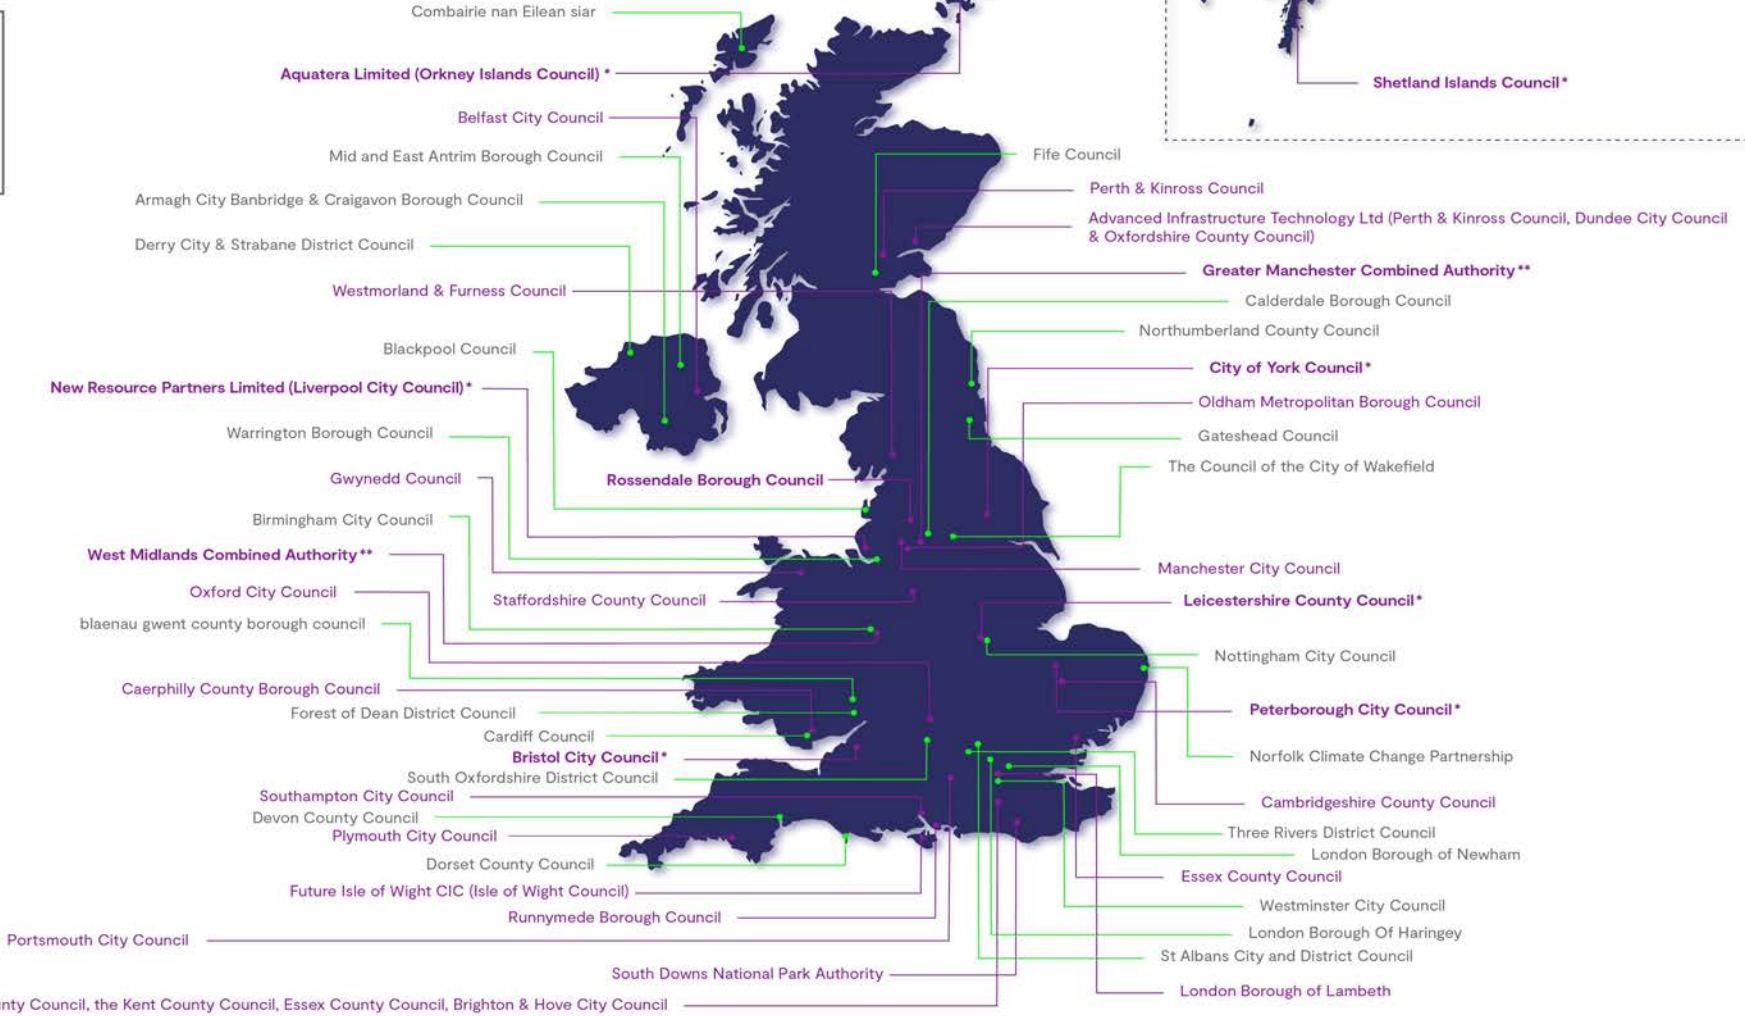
Combairie nan Eilean siar

Aquatera Limited (Orkney Islands Council) *

Belfast City Council

Mid and East Antrim Borough Council

Armagh City Banbridge & Craigavon Borough Council

Derry City & Strabane District Council

Westmorland & Furness Council

Blackpool Council

New Resource Partners Limited (Liverpool City Council) *

Warrington Borough Council

Gwynedd Council

Rossendale Borough Council

Birmingham City Council

West Midlands Combined Authority **

Oxford City Council

Staffordshire County Council

blaenau gwent county borough council

Caerphilly County Borough Council

Forest of Dean District Council

Cardiff Council

Bristol City Council *

South Oxfordshire District Council

Southampton City Council

Devon County Council

Plymouth City Council

Dorset County Council

Future Isle of Wight CIC (Isle of Wight Council)

Runnymede Borough Council

Portsmouth City Council

South Downs National Park Authority

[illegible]nty Council, the Kent County Council, Essex County Council, Brighton & Hove City Council

Shetland Islands Council *

Fife Council

Perth & Kinross Council

Advanced Infrastructure Technology Ltd (Perth & Kinross Council, Dundee City Council & Oxfordshire County Council)

Greater Manchester Combined Authority **

Calderdale Borough Council

Northumberland County Council

City of York Council *

Oldham Metropolitan Borough Council

Gateshead Council

The Council of the City of Wakefield

Manchester City Council

Leicestershire County Council *

Nottingham City Council

Peterborough City Council *

Norfolk Climate Change Partnership

Cambridgeshire County Council

Three Rivers District Council

London Borough of Newham

Essex County Council

Westminster City Council

London Borough Of Haringey

St Albans City and District Council

London Borough of Lambeth